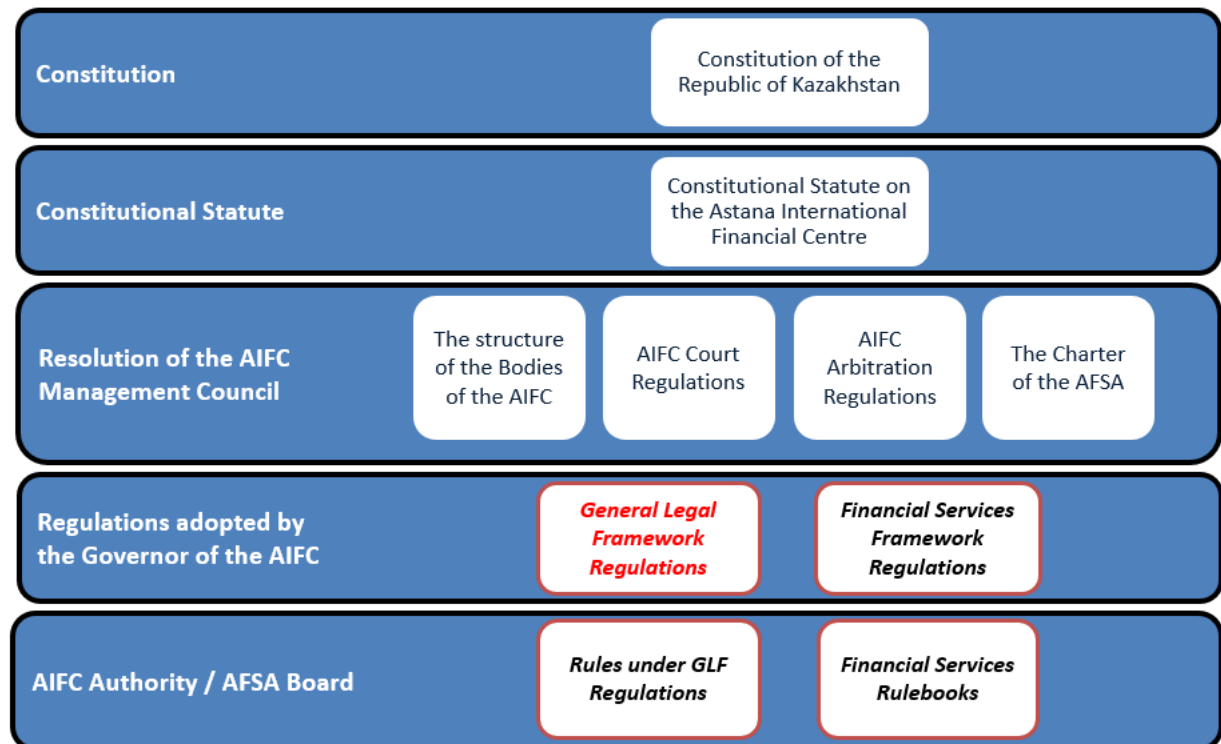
Constitution

Constitution of the Republic of Kazakhstan

Constitutional Statute

Constitutional Statute on the Astana International Financial Centre

Resolution of the AIFC Management Council

The structure of the Bodies of the AIFC

AIFC Court Regulations

AIFC Arbitration Regulations

The Charter of the AFSA

Regulations adopted by the Governor of the AIFC

General Legal Framework Regulations

Financial Services Framework Regulations

AIFC Authority / AFSA Board

Rules under GLF Regulations

Financial Services Rulebooks